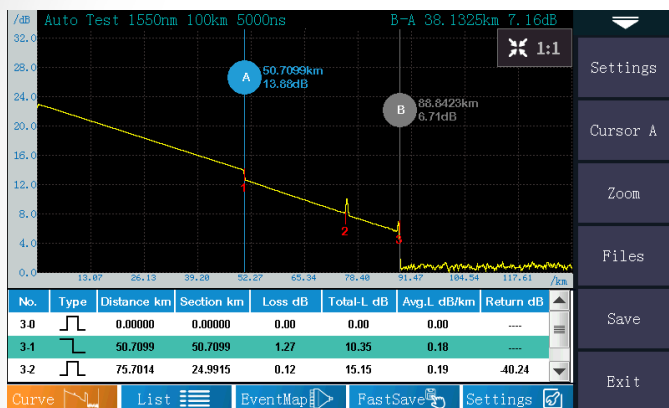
/dB Auto Test 1550nm 100km 5000ns B-A 38.1325km 7.16dB

1:1

32.0
28.0
24.0
20.0
16.0
12.0
8.0
4.0
0.0

A 50.7099km 13.88dB

B 88.8423km 6.71dB

1
2
3

13.07 26.13 39.20 52.27 65.34 78.40 91.47 104.54 117.61 /km

| No. | Type | Distance km | Section km | Loss dB | Total-L dB | Avg.L dB/km | Return dB |
|---|---|---|---|---|---|---|---|
| 3-0 | | 0.00000 | 0.00000 | 0.00 | 0.00 | 0.00 | ---- |
| 3-1 | | 50.7099 | 50.7099 | 1.27 | 10.35 | 0.18 | ---- |
| 3-2 | | 75.7014 | 24.9915 | 0.12 | 15.15 | 0.19 | -40.24 |

Curve List EventMap FastSave Settings

Settings
Cursor A
Zoom
Files
Save
Exit